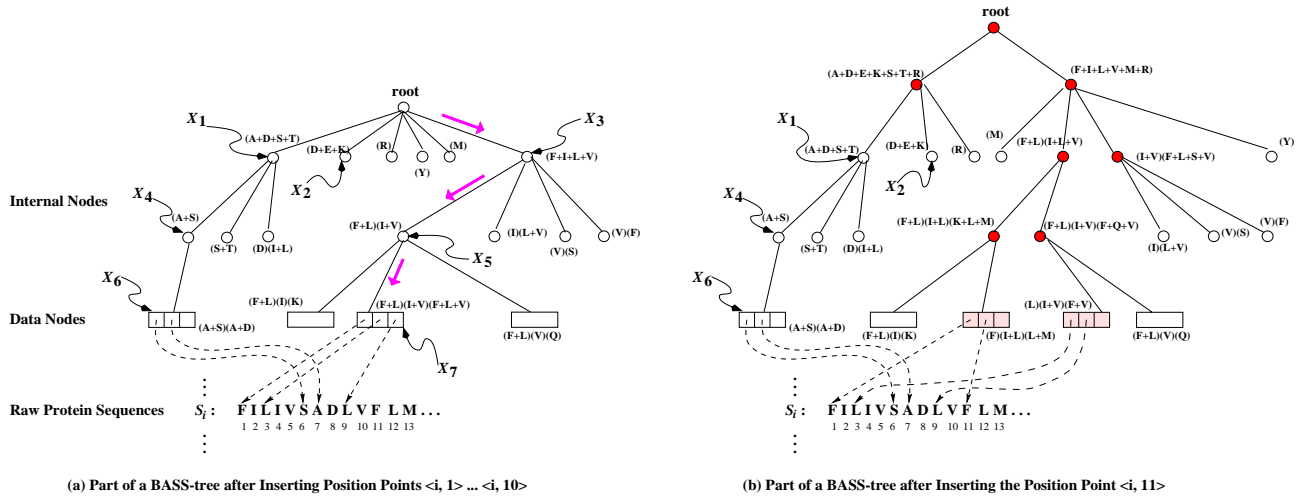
root
$X_1$
(A+D+S+T)
(D+E+K)
(R)
(Y)
(M)
$X_3$
(F+I+L+V)
$X_2$
$X_4$
(A+S)
(S+T)
(D)(I+L)
(F+L)(I+V)
(I)(L+V)
(V)(S)
(V)(F)
$X_5$
Internal Nodes
$X_6$
(F+L)(I)(K)
(F+L)(I+V)(F+L+V)
Data Nodes
(A+S)(A+D)
(F+L)(V)(Q)
$X_7$
Raw Protein Sequences
$S_i$ : F I L I V S A D L V F L M . . .
1 2 3 4 5 6 7 8 9 10 11 12 13

(a) Part of a BASS-tree after Inserting Position Points <i, 1> ... <i, 10>

root
(A+D+E+K+S+T+R)
(F+I+L+V+M+R)
$X_1$
(A+D+S+T)
(D+E+K)
(R)
(M)
(F+L)(I+L+V)
(I+V)(F+L+S+V)
(Y)
$X_2$
$X_4$
(A+S)
(S+T)
(D)(I+L)
(F+L)(I+L)(K+L+M)
(F+L)(I+V)(F+Q+V)
(I)(L+V)
(V)(S)
(V)(F)
$X_6$
(L)(I+V)(F+V)
(A+S)(A+D)
(F+L)(I)(K)
(F)(I+L)(L+M)
(F+L)(V)(Q)
$S_i$ : F I L I V S A D L V F L M . . .
1 2 3 4 5 6 7 8 9 10 11 12 13

(b) Part of a BASS-tree after Inserting the Position Point <i, 11>